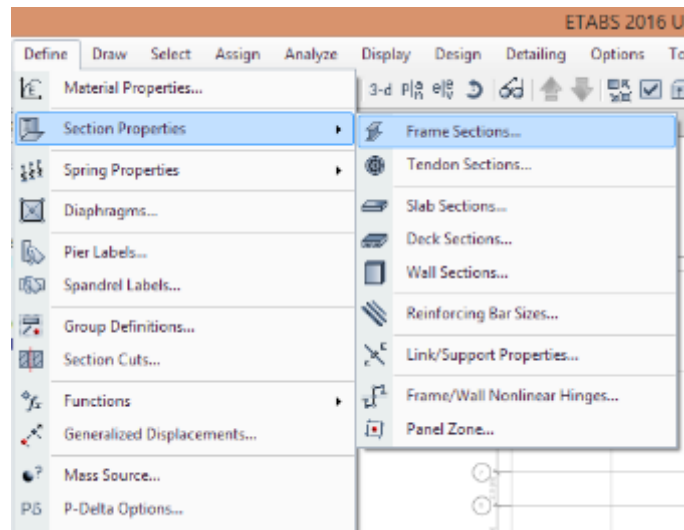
ETABS 2016 U

Define Draw Select Assign Analyze Display Design Detailing Options To

Material Properties...
Section Properties
Spring Properties
Diaphragms...
Pier Labels...
Spandrel Labels...
Group Definitions...
Section Cuts...
Functions
Generalized Displacements...
Mass Source...
P-Delta Options...

3-d

Frame Sections...
Tendon Sections...
Slab Sections...
Deck Sections...
Wall Sections...
Reinforcing Bar Sizes...
Link/Support Properties...
Frame/Wall Nonlinear Hinges...
Panel Zone...